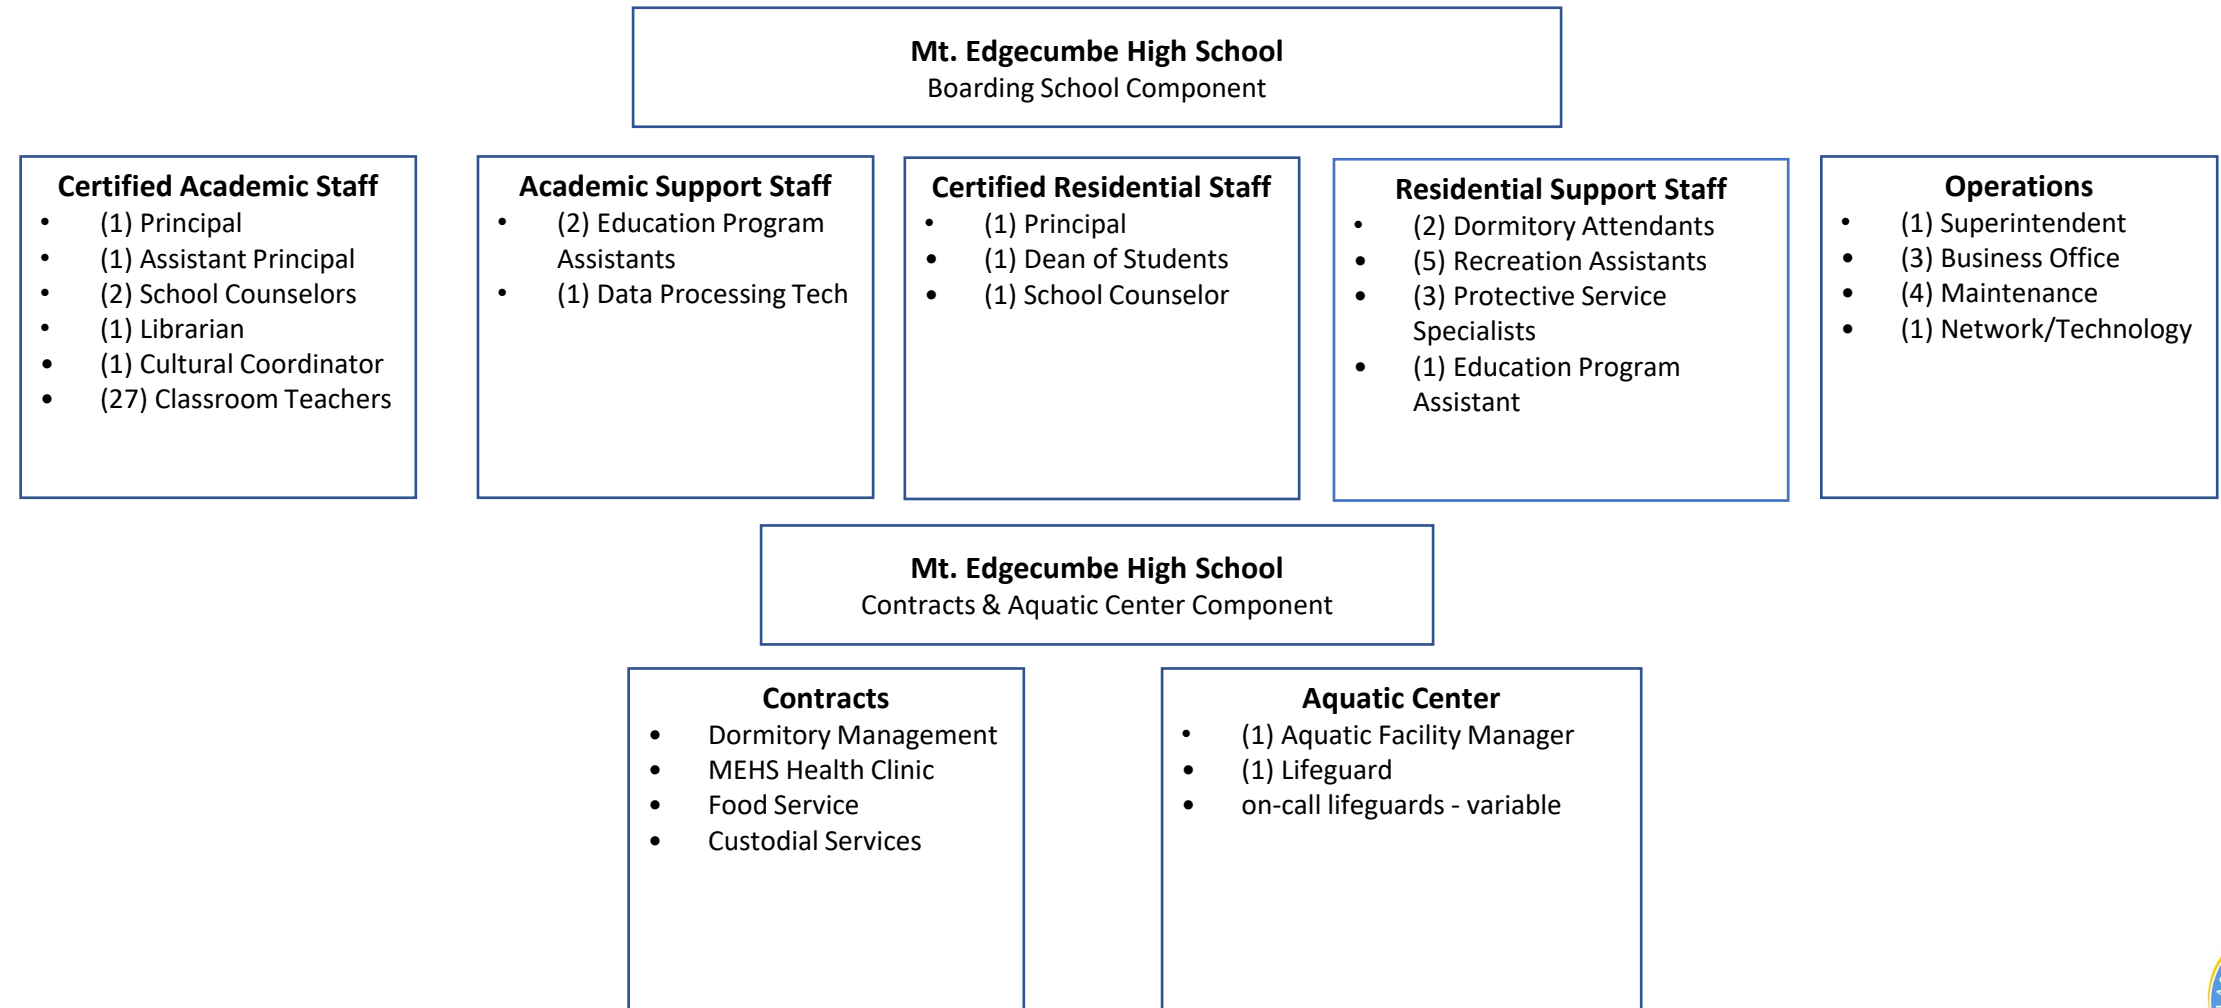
Mt. Edgecumbe High School
Boarding School Component

Certified Academic Staff
- (1) Principal
- (1) Assistant Principal
- (2) School Counselors
- (1) Librarian
- (1) Cultural Coordinator
- (27) Classroom Teachers

Academic Support Staff
- (2) Education Program Assistants
- (1) Data Processing Tech

Certified Residential Staff
- (1) Principal
- (1) Dean of Students
- (1) School Counselor

Residential Support Staff
- (2) Dormitory Attendants
- (5) Recreation Assistants
- (3) Protective Service Specialists
- (1) Education Program Assistant

Operations
- (1) Superintendent
- (3) Business Office
- (4) Maintenance
- (1) Network/Technology

Mt. Edgecumbe High School
Contracts & Aquatic Center Component

Contracts
- Dormitory Management
- MEHS Health Clinic
- Food Service
- Custodial Services

Aquatic Center
- (1) Aquatic Facility Manager
- (1) Lifeguard
- on-call lifeguards - variable